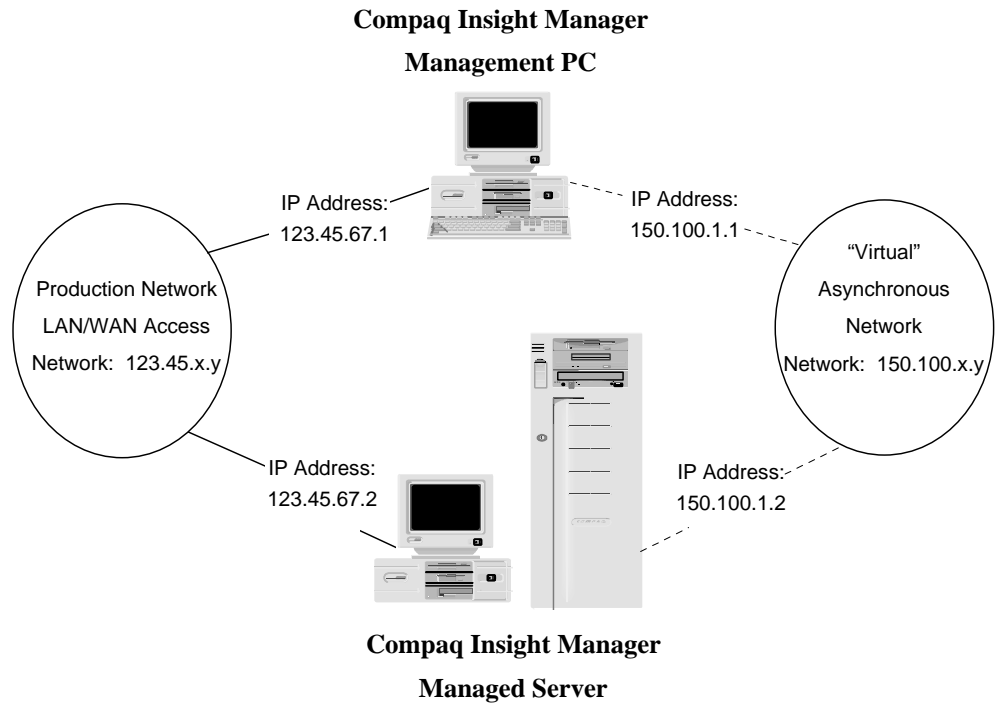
Compaq Insight Manager

Management PC

IP Address:
123.45.67.1

IP Address:
150.100.1.1

Production Network
LAN/WAN Access
Network: 123.45.x.y

"Virtual"
Asynchronous
Network
Network: 150.100.x.y

IP Address:
123.45.67.2

IP Address:
150.100.1.2

Compaq Insight Manager

Managed Server